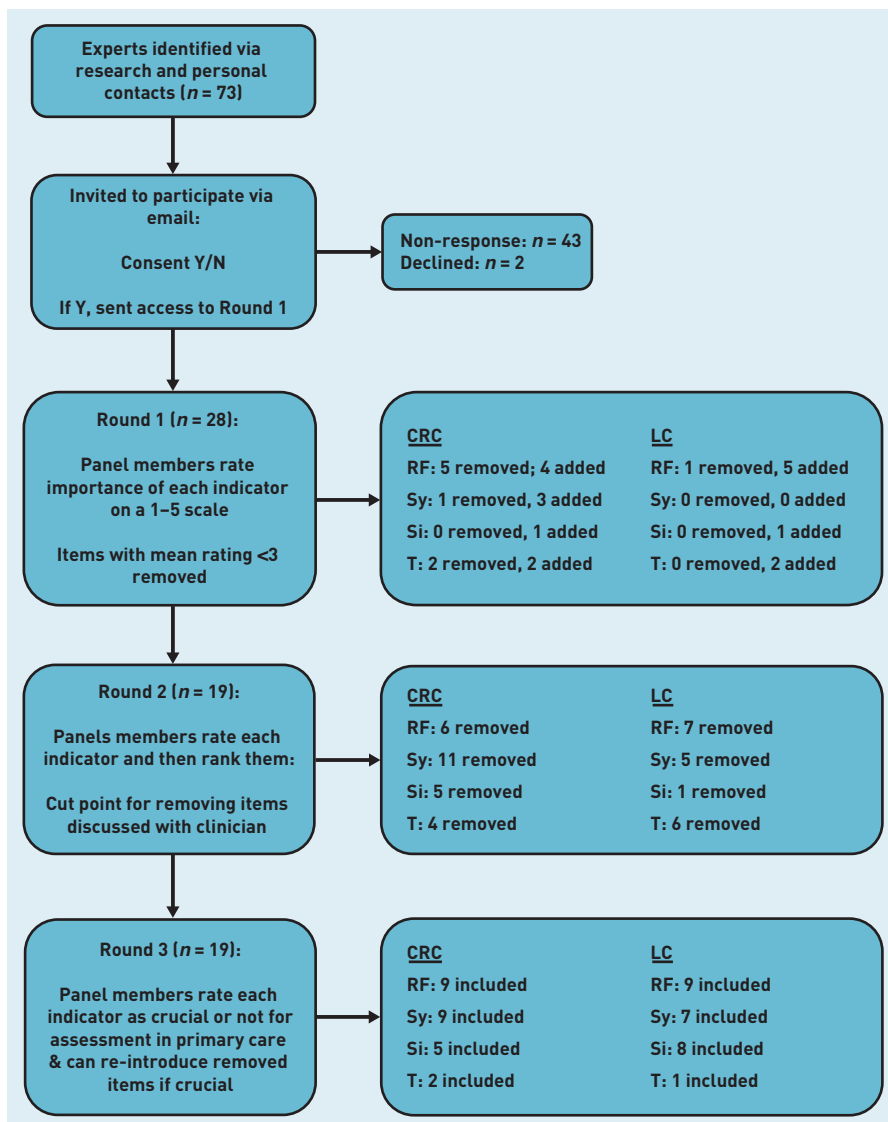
Experts identified via research and personal contacts ($n$ = 73)

Invited to participate via email:

Consent Y/N

If Y, sent access to Round 1

Non-response: $n$ = 43
Declined: $n$ = 2

Round 1 ($n$ = 28):

Panel members rate importance of each indicator on a 1–5 scale

Items with mean rating <3 removed

CRC
RF: 5 removed; 4 added
Sy: 1 removed, 3 added
Si: 0 removed, 1 added
T: 2 removed, 2 added

LC
RF: 1 removed, 5 added
Sy: 0 removed, 0 added
Si: 0 removed, 1 added
T: 0 removed, 2 added

Round 2 ($n$ = 19):

Panels members rate each indicator and then rank them:

Cut point for removing items discussed with clinician

CRC
RF: 6 removed
Sy: 11 removed
Si: 5 removed
T: 4 removed

LC
RF: 7 removed
Sy: 5 removed
Si: 1 removed
T: 6 removed

Round 3 ($n$ = 19):

Panel members rate each indicator as crucial or not for assessment in primary care & can re-introduce removed items if crucial

CRC
RF: 9 included
Sy: 9 included
Si: 5 included
T: 2 included

LC
RF: 9 included
Sy: 7 included
Si: 8 included
T: 1 included